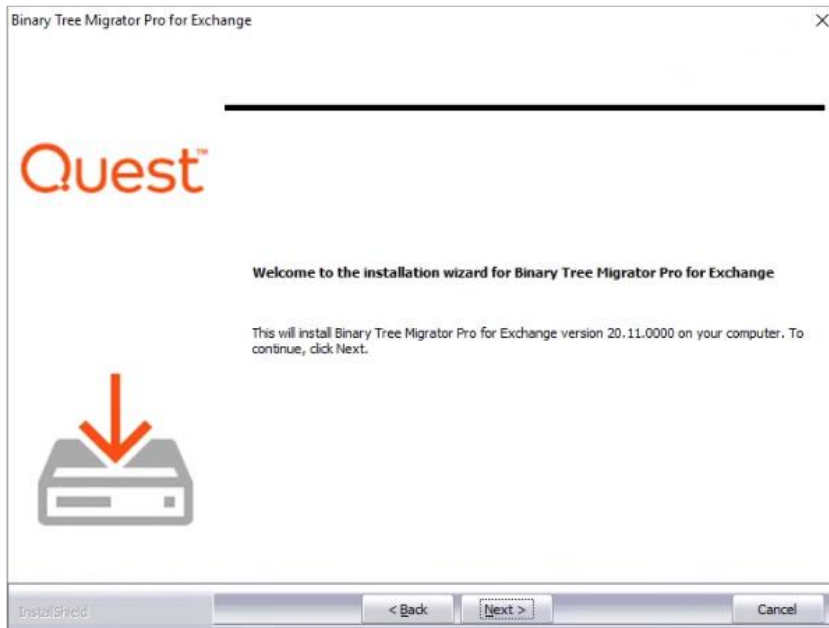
Binary Tree Migrator Pro for Exchange

Quest™

Welcome to the installation wizard for Binary Tree Migrator Pro for Exchange

This will install Binary Tree Migrator Pro for Exchange version 20.11.0000 on your computer. To continue, click Next.

InstallShield

< Back

Next >

Cancel